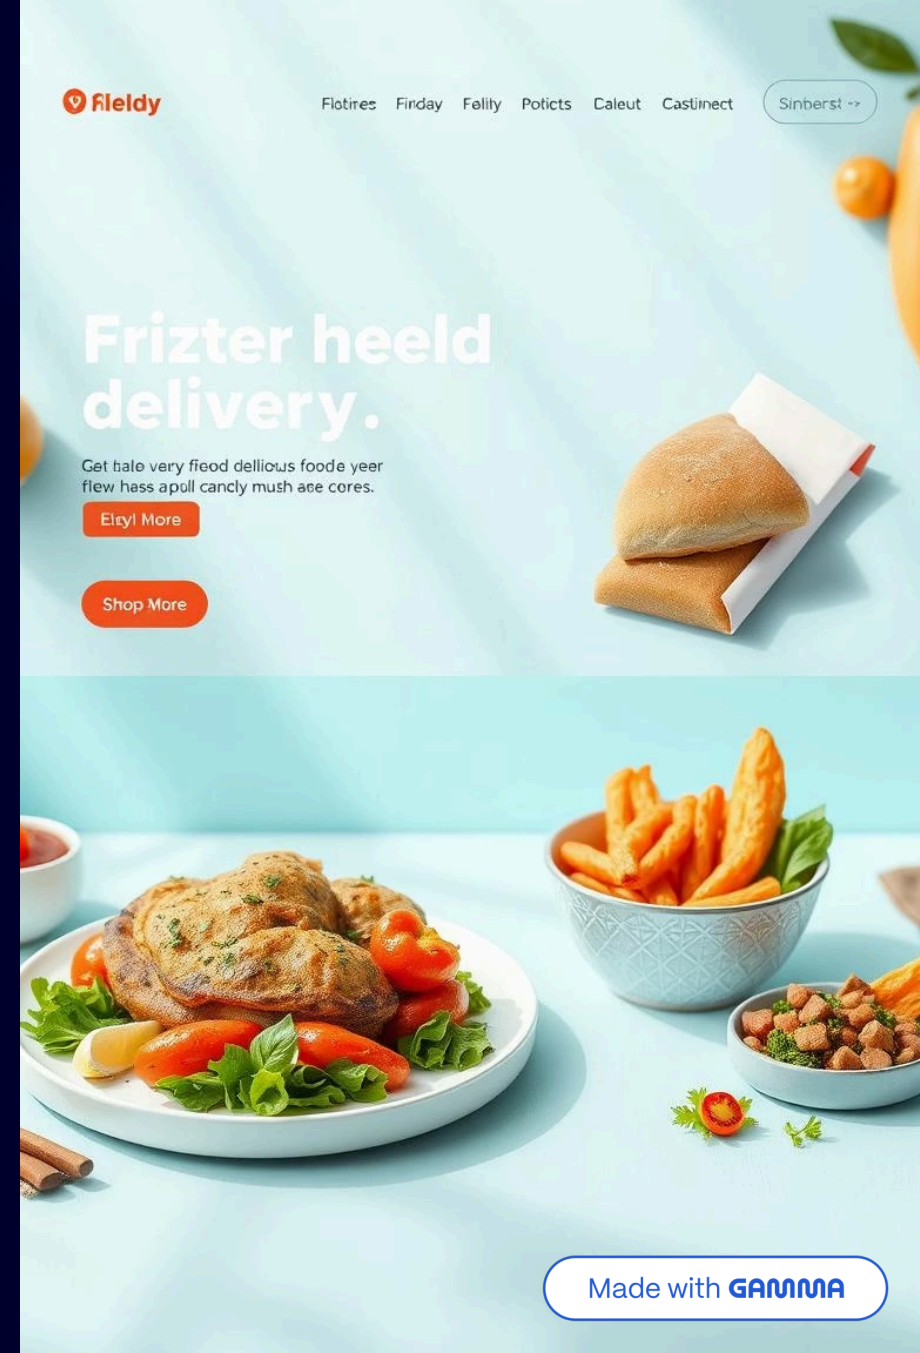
fleldy

Flotires Firday Felity Poticts Caleut Castinect

Sinberst →

Frizter heeld delivery.

Get halo very fieod dellious foode yeer flew hass apoll cancly mush ace cores.

Elzyl More

Shop More

Made with GAMMA